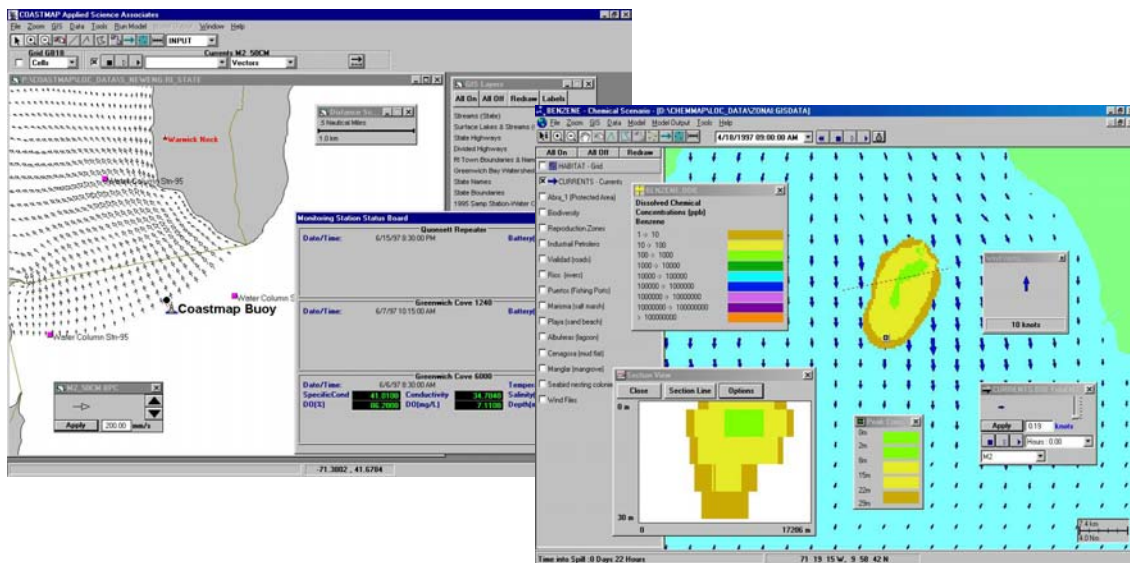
COASTMAP Applied Science Associates
File Zoom GIS Data Tools Run Model Window Help
INPUT
Grid GB18
Cells
Currents M2_50CM
Vectors
P:\COASTMAP\LOC_DATA\S_NEWENG RI_STATE
Distance Sc...
5 Nautical Miles
1.0 km
Warwick Neck
Water Column Stn-95
Coastmap Buoy
Water Column S
Water Column Stn-95
M2_50CM RPC
Apply
200.00
mm/s
GIS Layers
All On All Off Redraw Labels
Streams (State)
Surface Lakes & Streams
State Highways
Divided Highways
RI Town Boundaries & Names
Greenwich Bay Watershed
State Names
State Boundaries
1995 Samp Station-Water
Monitoring Station Status Board
Quonsett Repeater
Date/Time: 6/15/97 8:30:00 PM
Battery
Greenwich Cove 1240
Date/Time: 6/7/97 10:15:00 AM
Battery
Greenwich Cove 6000
Date/Time: 6/6/97 8:30:00 AM
Temper
SpecificCond 41.0100
Conductivity 34.7040
Salinity
DO[%] 86.2000
DO[mg/L] 7.1100
Depth
-71.3802 , 41.6784
BENZENE - Chemical Scenario - [D:\CHEMMAP\LOC_DATA\ZONAI.GISDATA]
File Zoom GIS Data Model Model Output Tools Help
4/18/1997 09:00:00 AM
All On All Off Redraw
HABITAT - Grid
CURRENTS - Currents
Abra_1 (Protected Area)
Biodiversity
Reproduction Zones
Industrial Petrolera
Vialidad (roads)
Rios (rivers)
Puertos (Fishing Ports)
Marisma (salt marsh)
Playa (sand beach)
Albuferas (lagoon)
Cenagosa (mud flat)
Manglar (mangrove)
Seabird nesting colonies
Wind Files
BENZENE_DOC
Dissolved Chemical Concentrations [ppb]
Benzene
1 > 10
10 > 100
100 > 1000
1000 > 10000
10000 > 100000
100000 > 1000000
1000000 > 10000000
10000000 > 100000000
> 100000000
Section View
Close Section Line Options
0 m
30 m
0
17286 m
Peak Conc
2m
3m
9m
15m
22m
29m
10 knots
Apply 0.19 Knots
Hours 0.00
M2
Time into Spill : 0 Days 22 Hours
71 19 15 W, 9 58 42 N
7.4 km
4.0 Nm